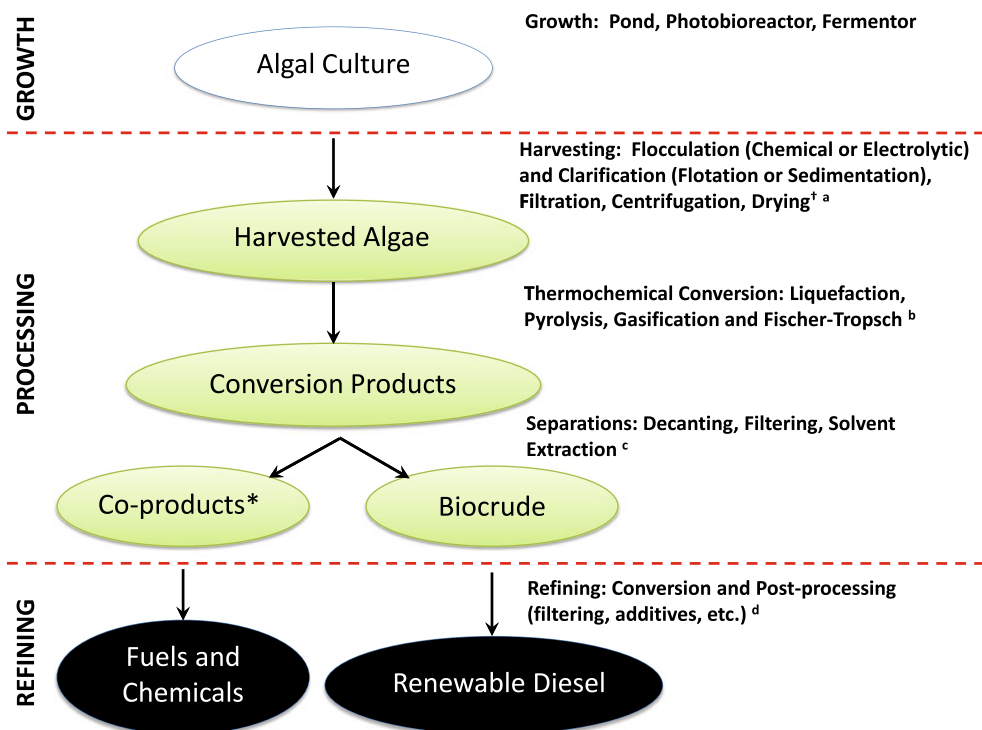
GROWTH

Algal Culture

Growth: Pond, Photobioreactor, Fermentor

PROCESSING

Harvesting: Flocculation (Chemical or Electrolytic) and Clarification (Flotation or Sedimentation), Filtration, Centrifugation, Drying$^{† a}$

Harvested Algae

Thermochemical Conversion: Liquefaction, Pyrolysis, Gasification and Fischer-Tropsch $^{b}$

Conversion Products

Separations: Decanting, Filtering, Solvent Extraction $^{c}$

Co-products*

Biocrude

REFINING

Refining: Conversion and Post-processing (filtering, additives, etc.) $^{d}$

Fuels and Chemicals

Renewable Diesel